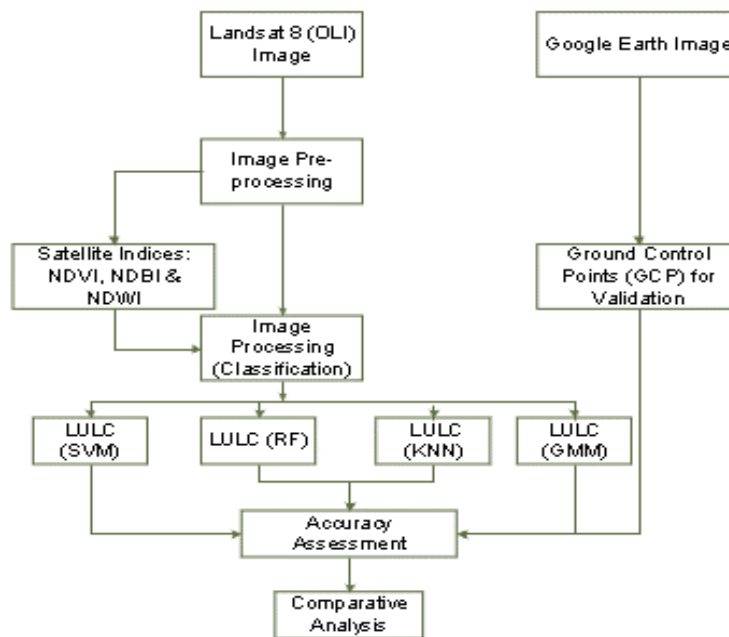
Landsat 8 (OLI) Image

Google Earth Image

Image Pre-processing

Satellite Indices: NDVI, NDBI & NDWI

Ground Control Points (GCP) for Validation

Image Processing (Classification)

LULC (SVM)

LULC (RF)

LULC (KNN)

LULC (GMM)

Accuracy Assessment

Comparative Analysis